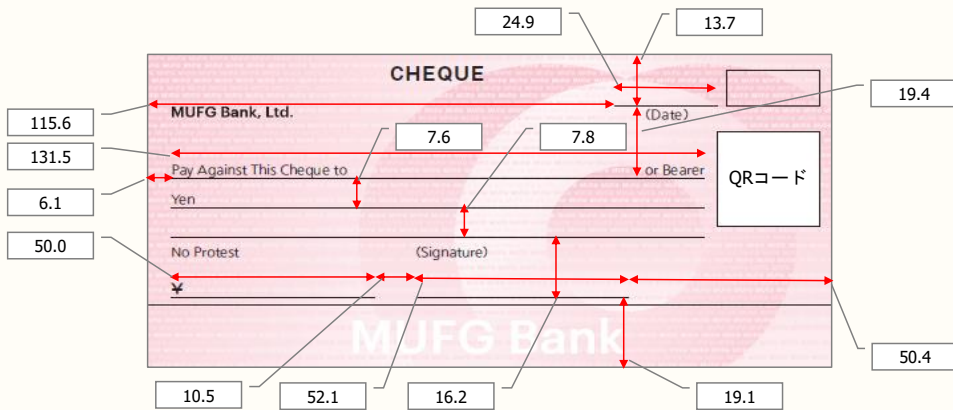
24.9

13.7

CHEQUE

115.6

MUFG Bank, Ltd.

(Date)

19.4

7.6

7.8

131.5

Pay Against This Cheque to

or Bearer

QRコード

6.1

Yen

50.0

No Protest

(Signature)

¥

MUFG Bank

50.4

10.5

52.1

16.2

19.1